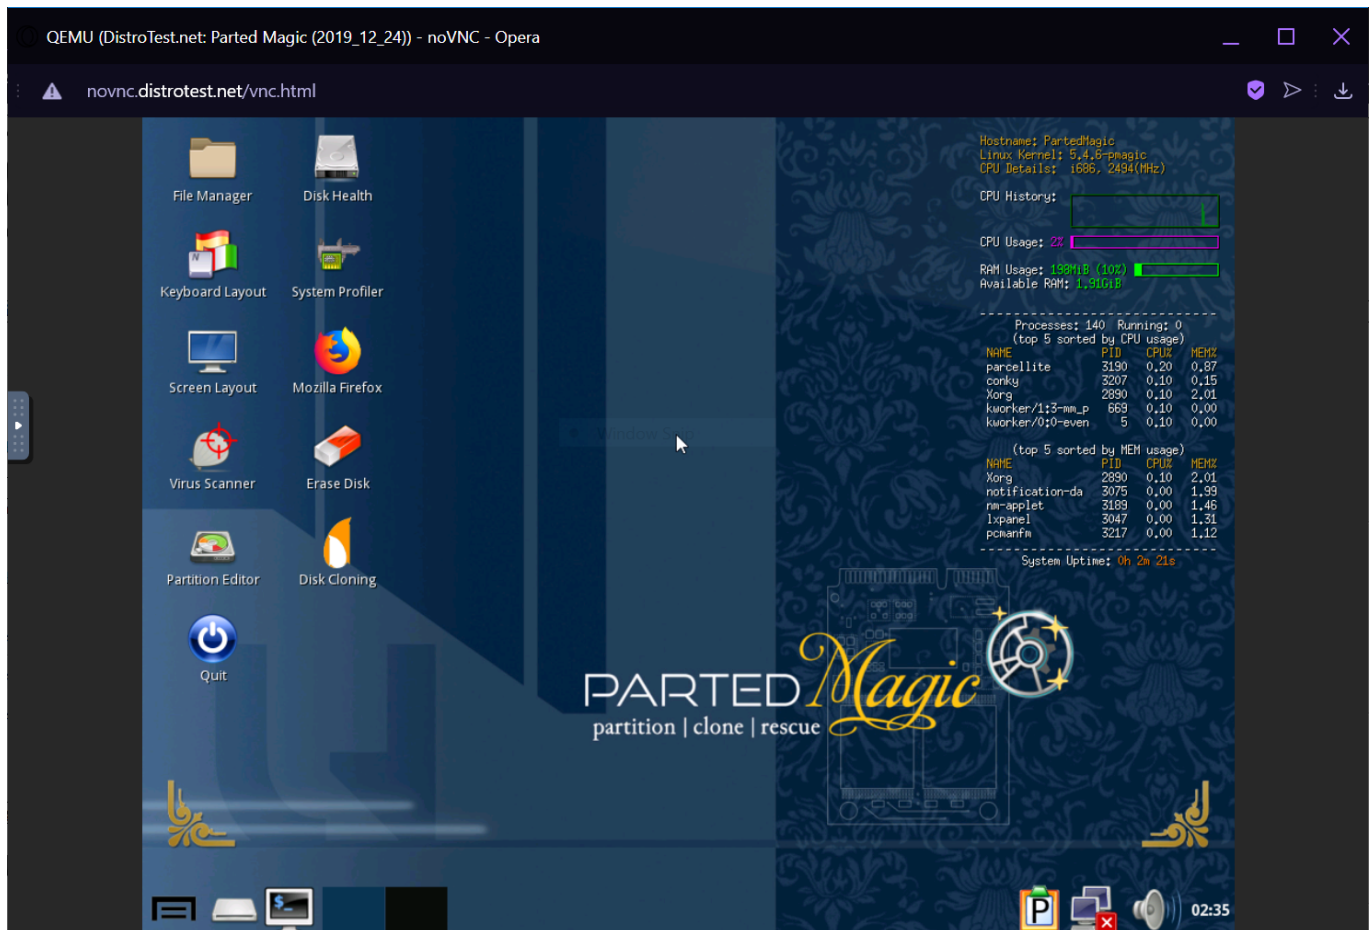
QEMU (DistroTest.net: Parted Magic (2019_12_24)) - noVNC - Opera

novnc.distrotest.net/vnc.html

File Manager
Disk Health
Keyboard Layout
System Profiler
Screen Layout
Mozilla Firefox
Virus Scanner
Erase Disk
Partition Editor
Disk Cloning
Quit

Hostname: PartedMagic
Linux Kernel: 5.4.6-pmagic
CPU Details: i686, 2494(MHz)

CPU History:

CPU Usage: 2%

RAM Usage: 198MiB (10%)
Available RAM: 1.91GiB

Processes: 140 Running: 0
(top 5 sorted by CPU usage)

| NAME | PID | CPU% | MEM% |
|---|---|---|---|
| parcellite | 3190 | 0.20 | 0.87 |
| conky | 3207 | 0.10 | 0.15 |
| Xorg | 2890 | 0.10 | 2.01 |
| kworker/1:3-mm_p | 669 | 0.10 | 0.00 |
| kworker/0:0-even | 5 | 0.10 | 0.00 |

(top 5 sorted by MEM usage)

| NAME | PID | CPU% | MEM% |
|---|---|---|---|
| Xorg | 2890 | 0.10 | 2.01 |
| notification-da | 3075 | 0.00 | 1.99 |
| nm-applet | 3189 | 0.00 | 1.46 |
| lxpanel | 3047 | 0.00 | 1.31 |
| pcmanfm | 3217 | 0.00 | 1.12 |

System Uptime: 0h 2m 21s

PARTED Magic
partition | clone | rescue

02:35